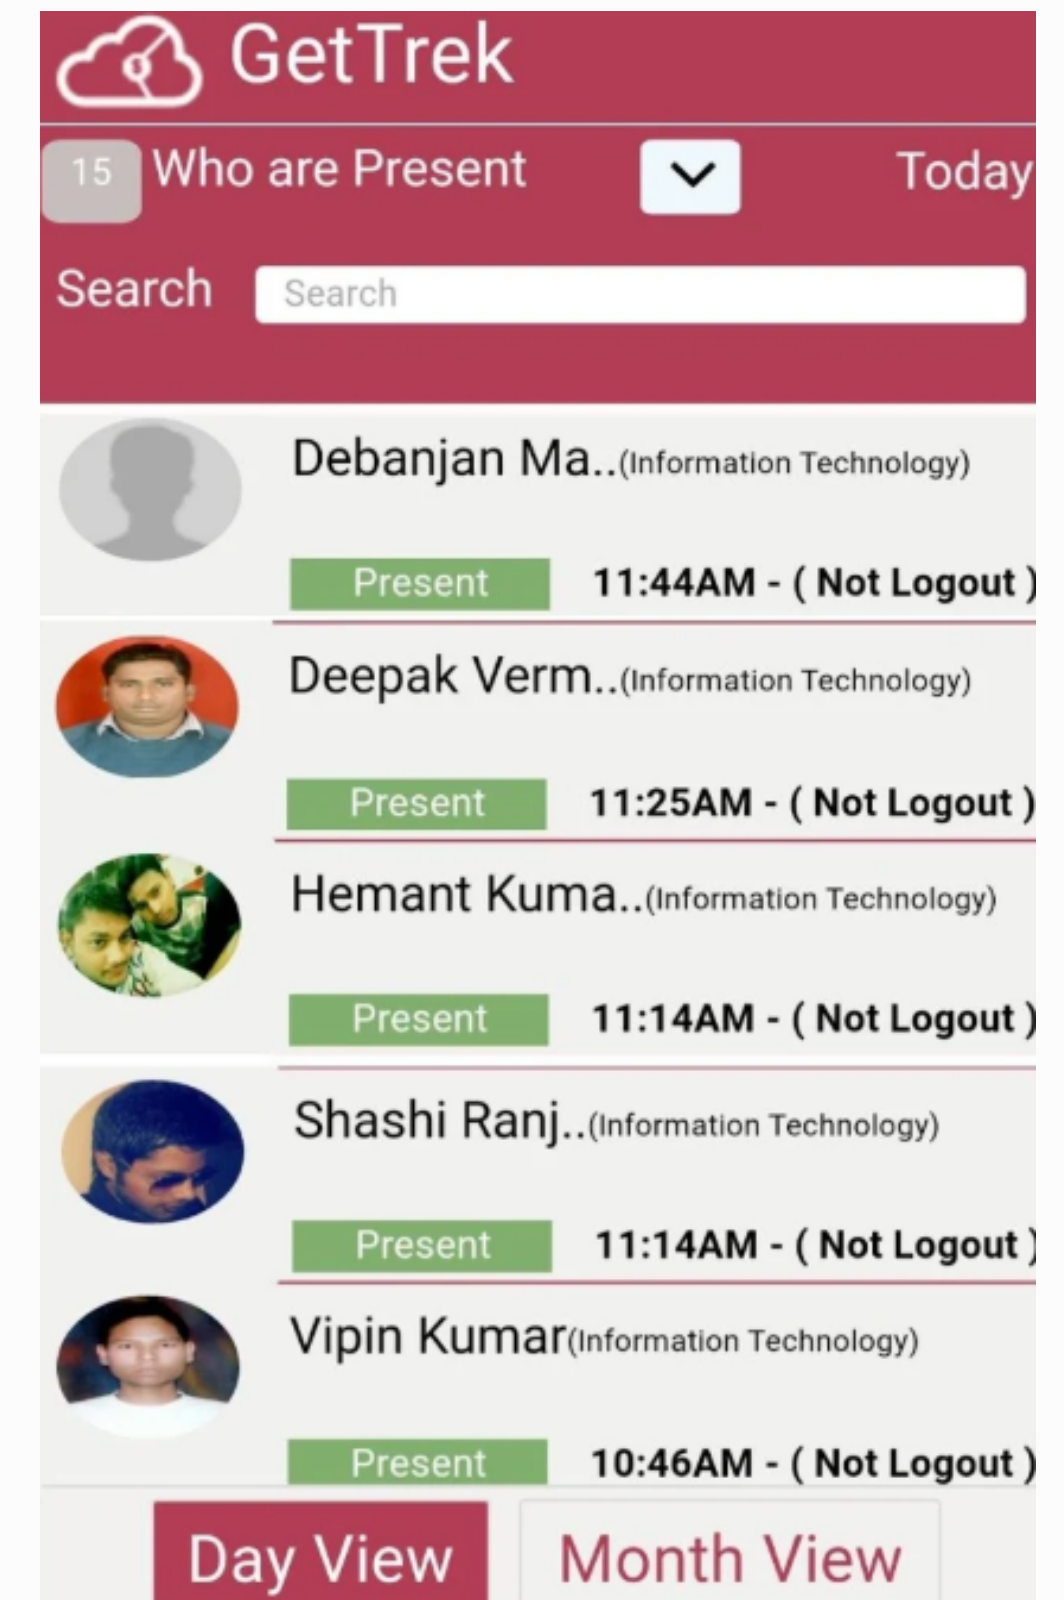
GetTrek

15 Who are Present Today

Search Search

Debanjan Ma..(Information Technology)

Present 11:44AM - ( Not Logout )

Deepak Verm..(Information Technology)

Present 11:25AM - ( Not Logout )

Hemant Kuma..(Information Technology)

Present 11:14AM - ( Not Logout )

Shashi Ranj..(Information Technology)

Present 11:14AM - ( Not Logout )

Vipin Kumar(Information Technology)

Present 10:46AM - ( Not Logout )

Day View Month View